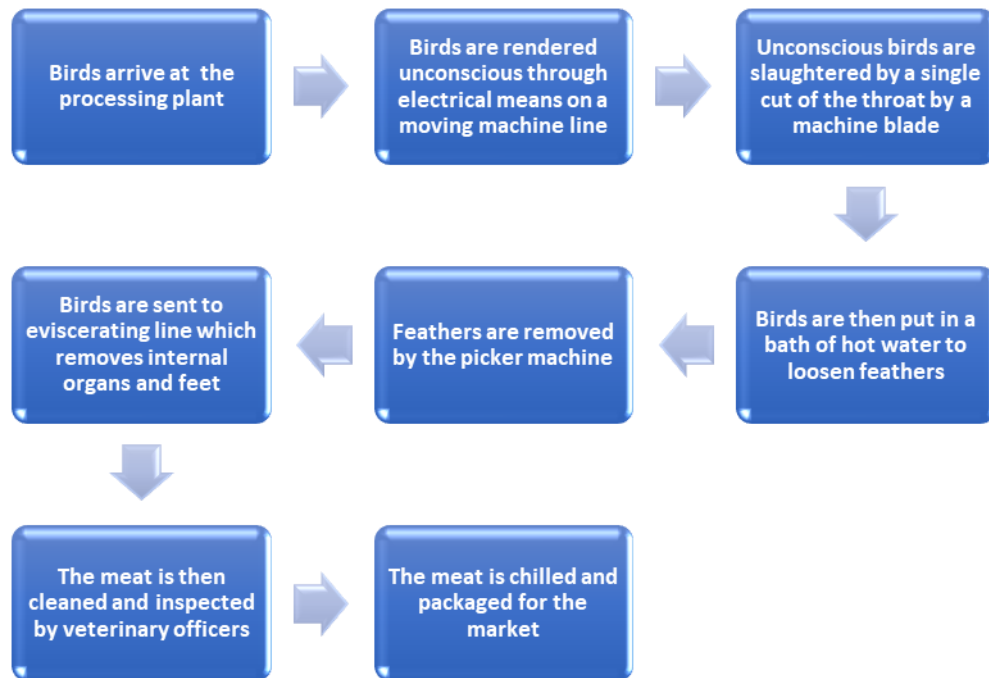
Birds arrive at the processing plant

Birds are rendered unconscious through electrical means on a moving machine line

Unconscious birds are slaughtered by a single cut of the throat by a machine blade

Birds are then put in a bath of hot water to loosen feathers

Feathers are removed by the picker machine

Birds are sent to eviscerating line which removes internal organs and feet

The meat is then cleaned and inspected by veterinary officers

The meat is chilled and packaged for the market